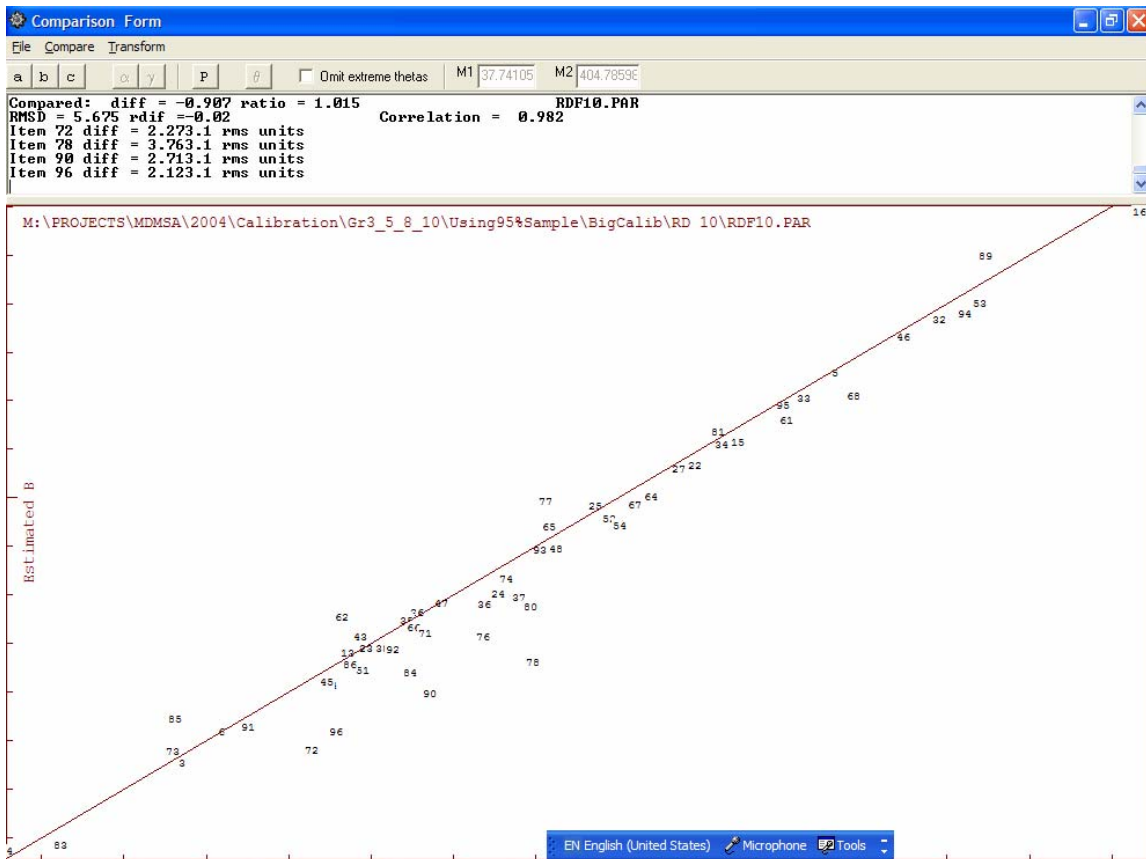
Comparison Form

File Compare Transform

a b c α γ P θ Omit extreme thetas M1 37.74105 M2 404.78598

Compared: diff = -0.907 ratio = 1.015 RDF10.PAR
RMSD = 5.675 rdif =-0.02 Correlation = 0.982
Item 72 diff = 2.273.1 rms units
Item 78 diff = 3.763.1 rms units
Item 90 diff = 2.713.1 rms units
Item 96 diff = 2.123.1 rms units

M:\PROJECTS\MDMSA\2004\Calibration\Gr3_5_8_10\Using95%Sample\BigCalib\RD 10\RDF10.PAR

Estimated B

16

89 53 32 94 46 5 68 95 33 61 81 34 15 27 22 77 25 64 67 57 54 65 93 48 74 24 37 36 80 62 35 36 87 66 71 76 43 23 31 92 12 86 51 78 84 45 1 90 85 91 6 96 73 72 3 83

EN English (United States) Microphone Tools